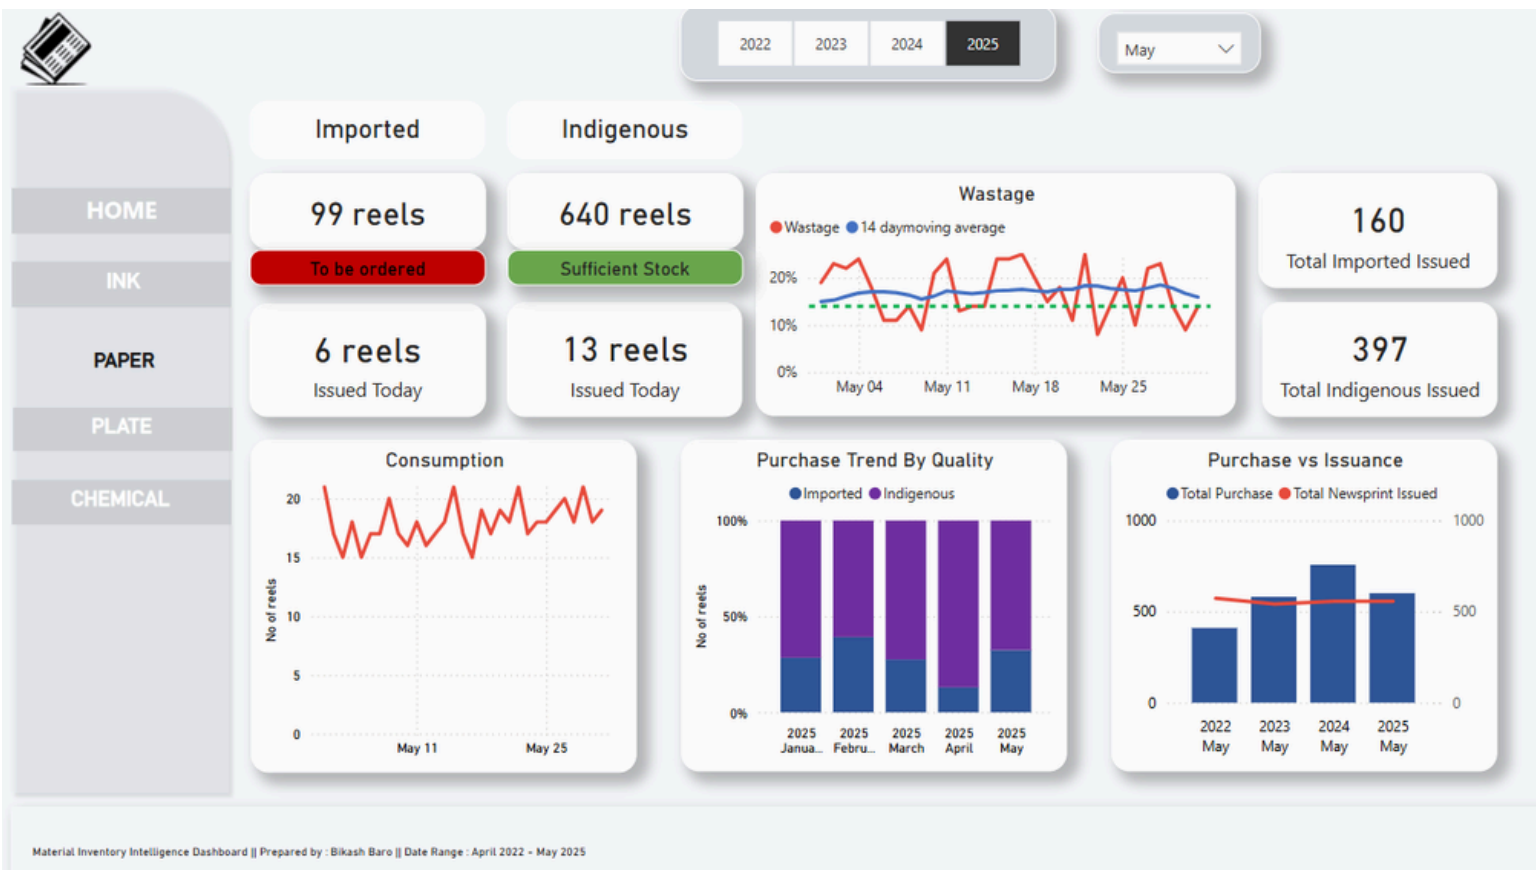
2022 2023 2024 2025

May

HOME

INK

PAPER

PLATE

CHEMICAL

Imported

Indigenous

99 reels
To be ordered

640 reels
Sufficient Stock

6 reels
Issued Today

13 reels
Issued Today

Wastage
Wastage 14 daymoving average
20%
10%
0%
May 04 May 11 May 18 May 25

160
Total Imported Issued

397
Total Indigenous Issued

Consumption
20
15
10
5
0
No of reels
May 11 May 25

Purchase Trend By Quality
Imported Indigenous
100%
50%
0%
No of reels
2025 Janua... 2025 Febru... 2025 March 2025 April 2025 May

Purchase vs Issuance
Total Purchase Total Newsprint Issued
1000
500
0
1000
500
0
2022 May 2023 May 2024 May 2025 May

Material Inventory Intelligence Dashboard || Prepared by : Bikash Baro || Date Range : April 2022 - May 2025